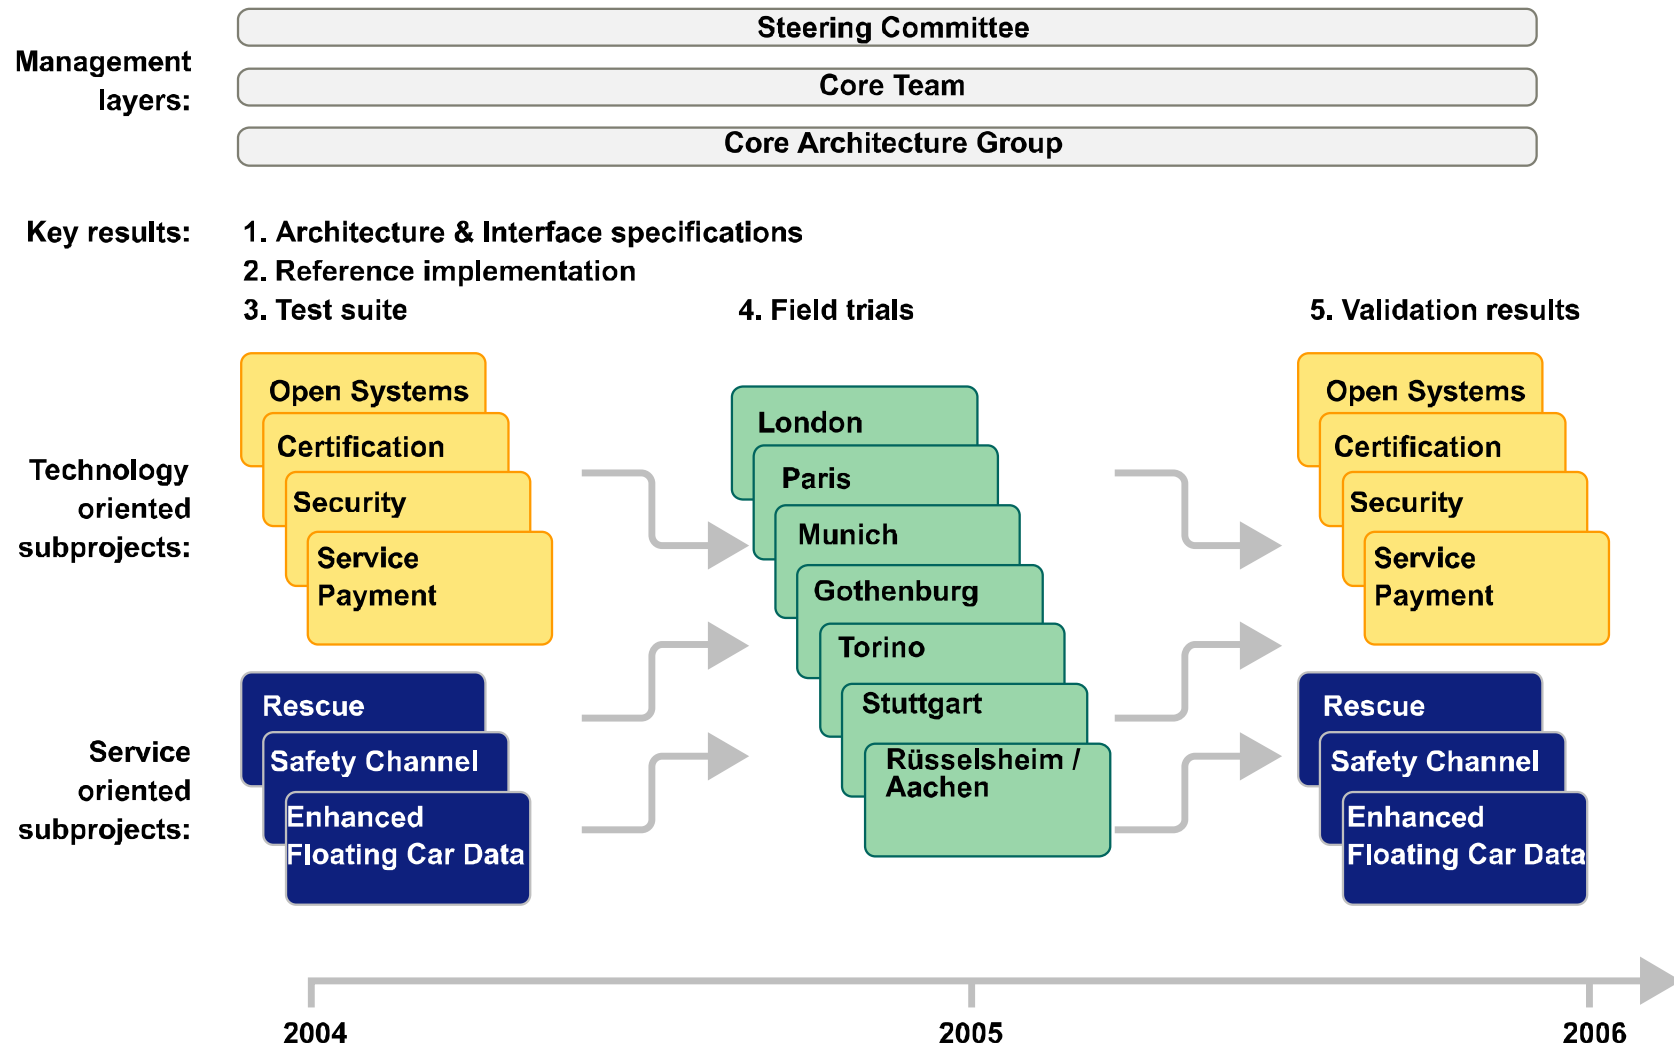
Management layers:

Steering Committee

Core Team

Core Architecture Group

Key results:

1. Architecture & Interface specifications
2. Reference implementation
3. Test suite

4. Field trials

5. Validation results

Technology oriented subprojects:

Open Systems

Certification

Security

Service Payment

Service oriented subprojects:

Rescue

Safety Channel

Enhanced Floating Car Data

London

Paris

Munich

Gothenburg

Torino

Stuttgart

Rüsselsheim / Aachen

Open Systems

Certification

Security

Service Payment

Rescue

Safety Channel

Enhanced Floating Car Data

2004

2005

2006